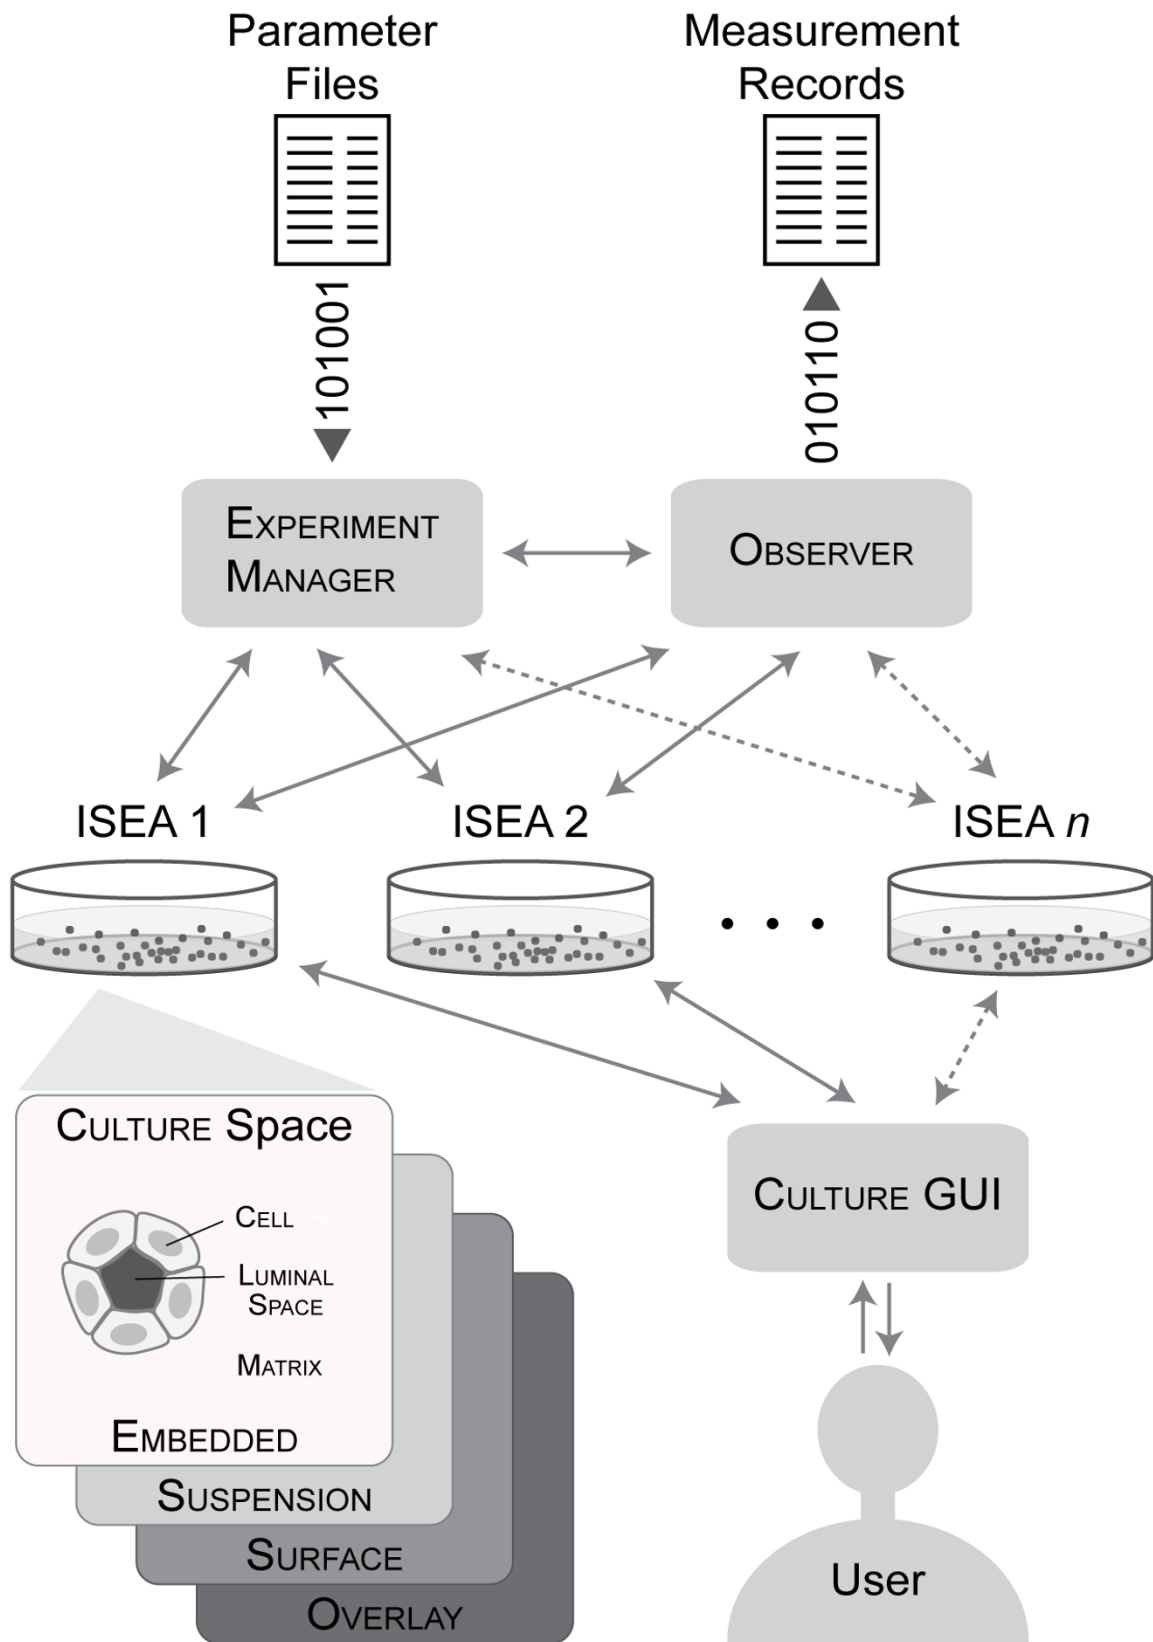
Parameter Files

Measurement Records

101001

010110

EXPERIMENT MANAGER

OBSERVER

ISEA 1

ISEA 2

ISEA $n$

• • •

CULTURE Space

CELL

LUMINAL SPACE

MATRIX

EMBEDDED

SUSPENSION

SURFACE

OVERLAY

CULTURE GUI

User